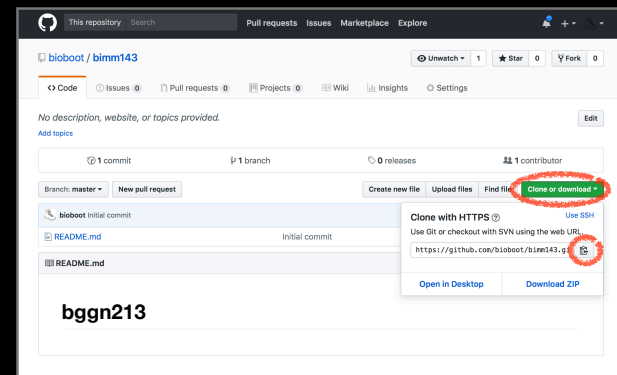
This repository Search Pull requests Issues Marketplace Explore

bioboot / bimm143

Unwatch ▾ 1 Star 0 Fork 0

<> Code Issues 0 Pull requests 0 Projects 0 Wiki Insights Settings

No description, website, or topics provided.

Add topics

Edit

1 commit 1 branch 0 releases 1 contributor

Branch: master ▾ New pull request

Create new file Upload files Find file Clone or download ▾

bioboot Initial commit

README.md Initial commit

README.md

Clone with HTTPS
Use SSH

Use Git or checkout with SVN using the web URL.

https://github.com/bioboot/bimm143.gi

Open in Desktop Download ZIP

bggn213